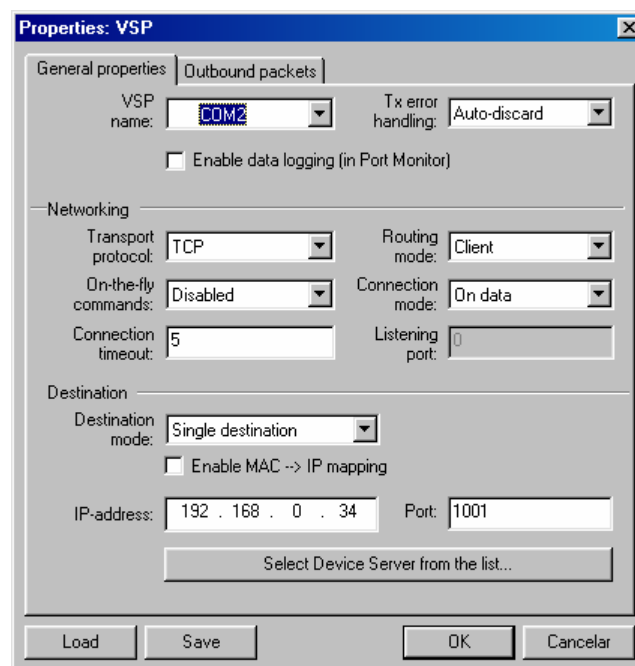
Properties: VSP

General properties | Outbound packets

VSP name: COM2

Tx error handling: Auto-discard

Enable data logging (in Port Monitor)

Networking

Transport protocol: TCP

Routing mode: Client

On-the-fly commands: Disabled

Connection mode: On data

Connection timeout: 5

Listening port: 0

Destination

Destination mode: Single destination

Enable MAC --> IP mapping

IP-address: 192 . 168 . 0 . 34

Port: 1001

Select Device Server from the list...

Load

Save

OK

Cancelar